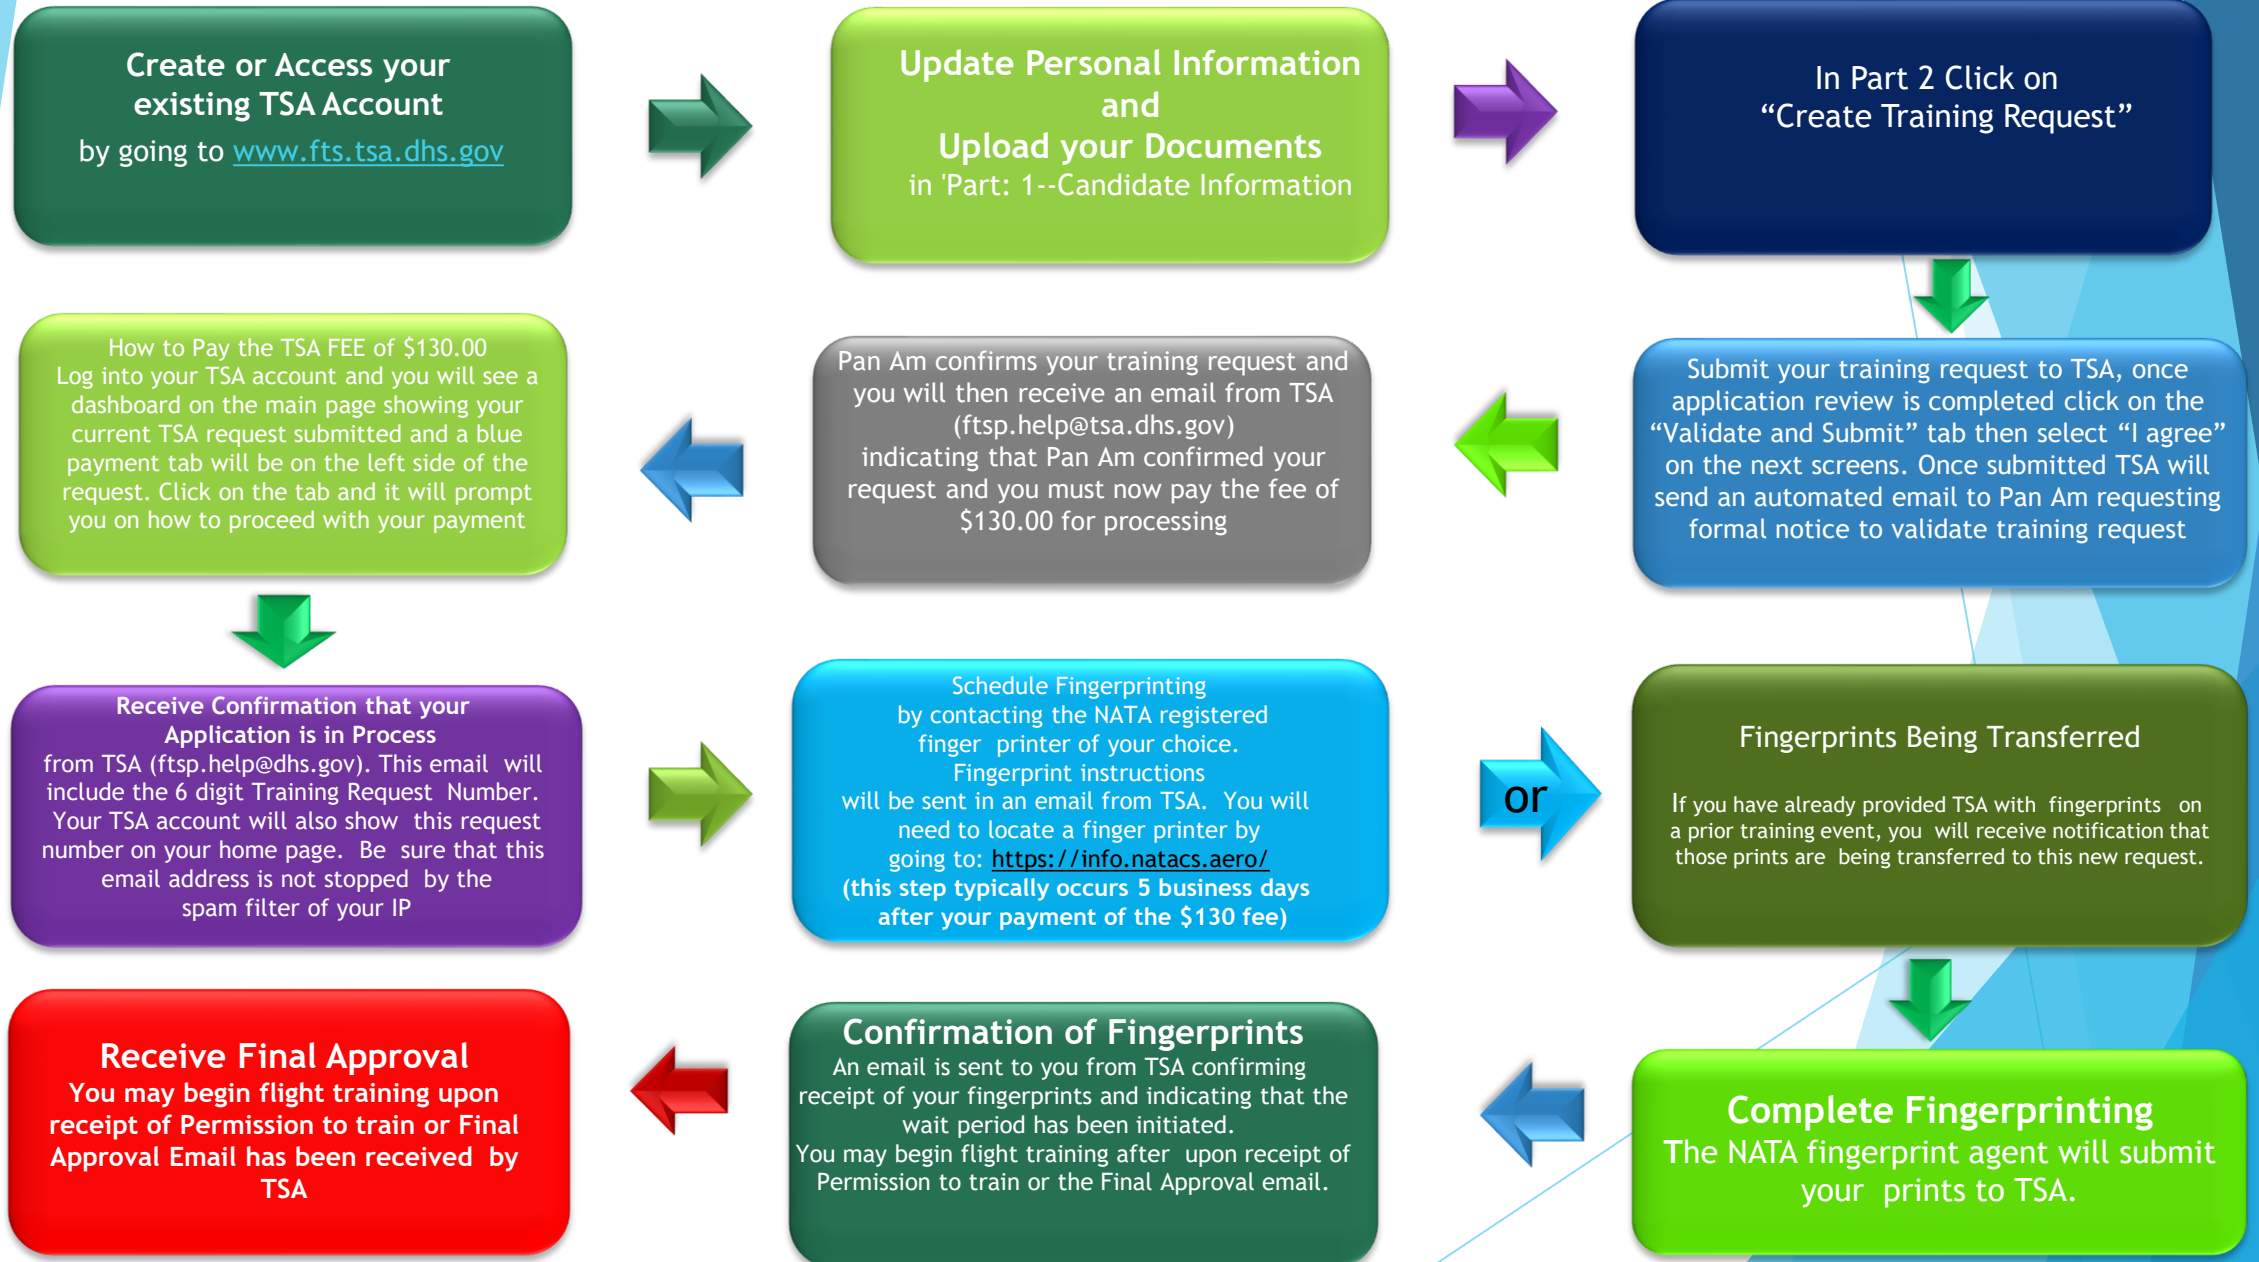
Create or Access your existing TSA Account
by going to www.fts.tsa.dhs.gov

Update Personal Information and Upload your Documents
in 'Part: 1--Candidate Information

In Part 2 Click on "Create Training Request"

Submit your training request to TSA, once application review is completed click on the "Validate and Submit" tab then select "I agree" on the next screens. Once submitted TSA will send an automated email to Pan Am requesting formal notice to validate training request

Pan Am confirms your training request and you will then receive an email from TSA (ftsp.help@tsa.dhs.gov) indicating that Pan Am confirmed your request and you must now pay the fee of $130.00 for processing

How to Pay the TSA FEE of $130.00
Log into your TSA account and you will see a dashboard on the main page showing your current TSA request submitted and a blue payment tab will be on the left side of the request. Click on the tab and it will prompt you on how to proceed with your payment

Receive Confirmation that your Application is in Process
from TSA (ftsp.help@dhs.gov). This email will include the 6 digit Training Request Number. Your TSA account will also show this request number on your home page. Be sure that this email address is not stopped by the spam filter of your IP

Schedule Fingerprinting
by contacting the NATA registered finger printer of your choice.
Fingerprint instructions will be sent in an email from TSA. You will need to locate a finger printer by going to: https://info.natacs.aero/
(this step typically occurs 5 business days after your payment of the $130 fee)

or

Fingerprints Being Transferred

If you have already provided TSA with fingerprints on a prior training event, you will receive notification that those prints are being transferred to this new request.

Complete Fingerprinting
The NATA fingerprint agent will submit your prints to TSA.

Confirmation of Fingerprints
An email is sent to you from TSA confirming receipt of your fingerprints and indicating that the wait period has been initiated.
You may begin flight training after upon receipt of Permission to train or the Final Approval email.

Receive Final Approval
You may begin flight training upon receipt of Permission to train or Final Approval Email has been received by TSA